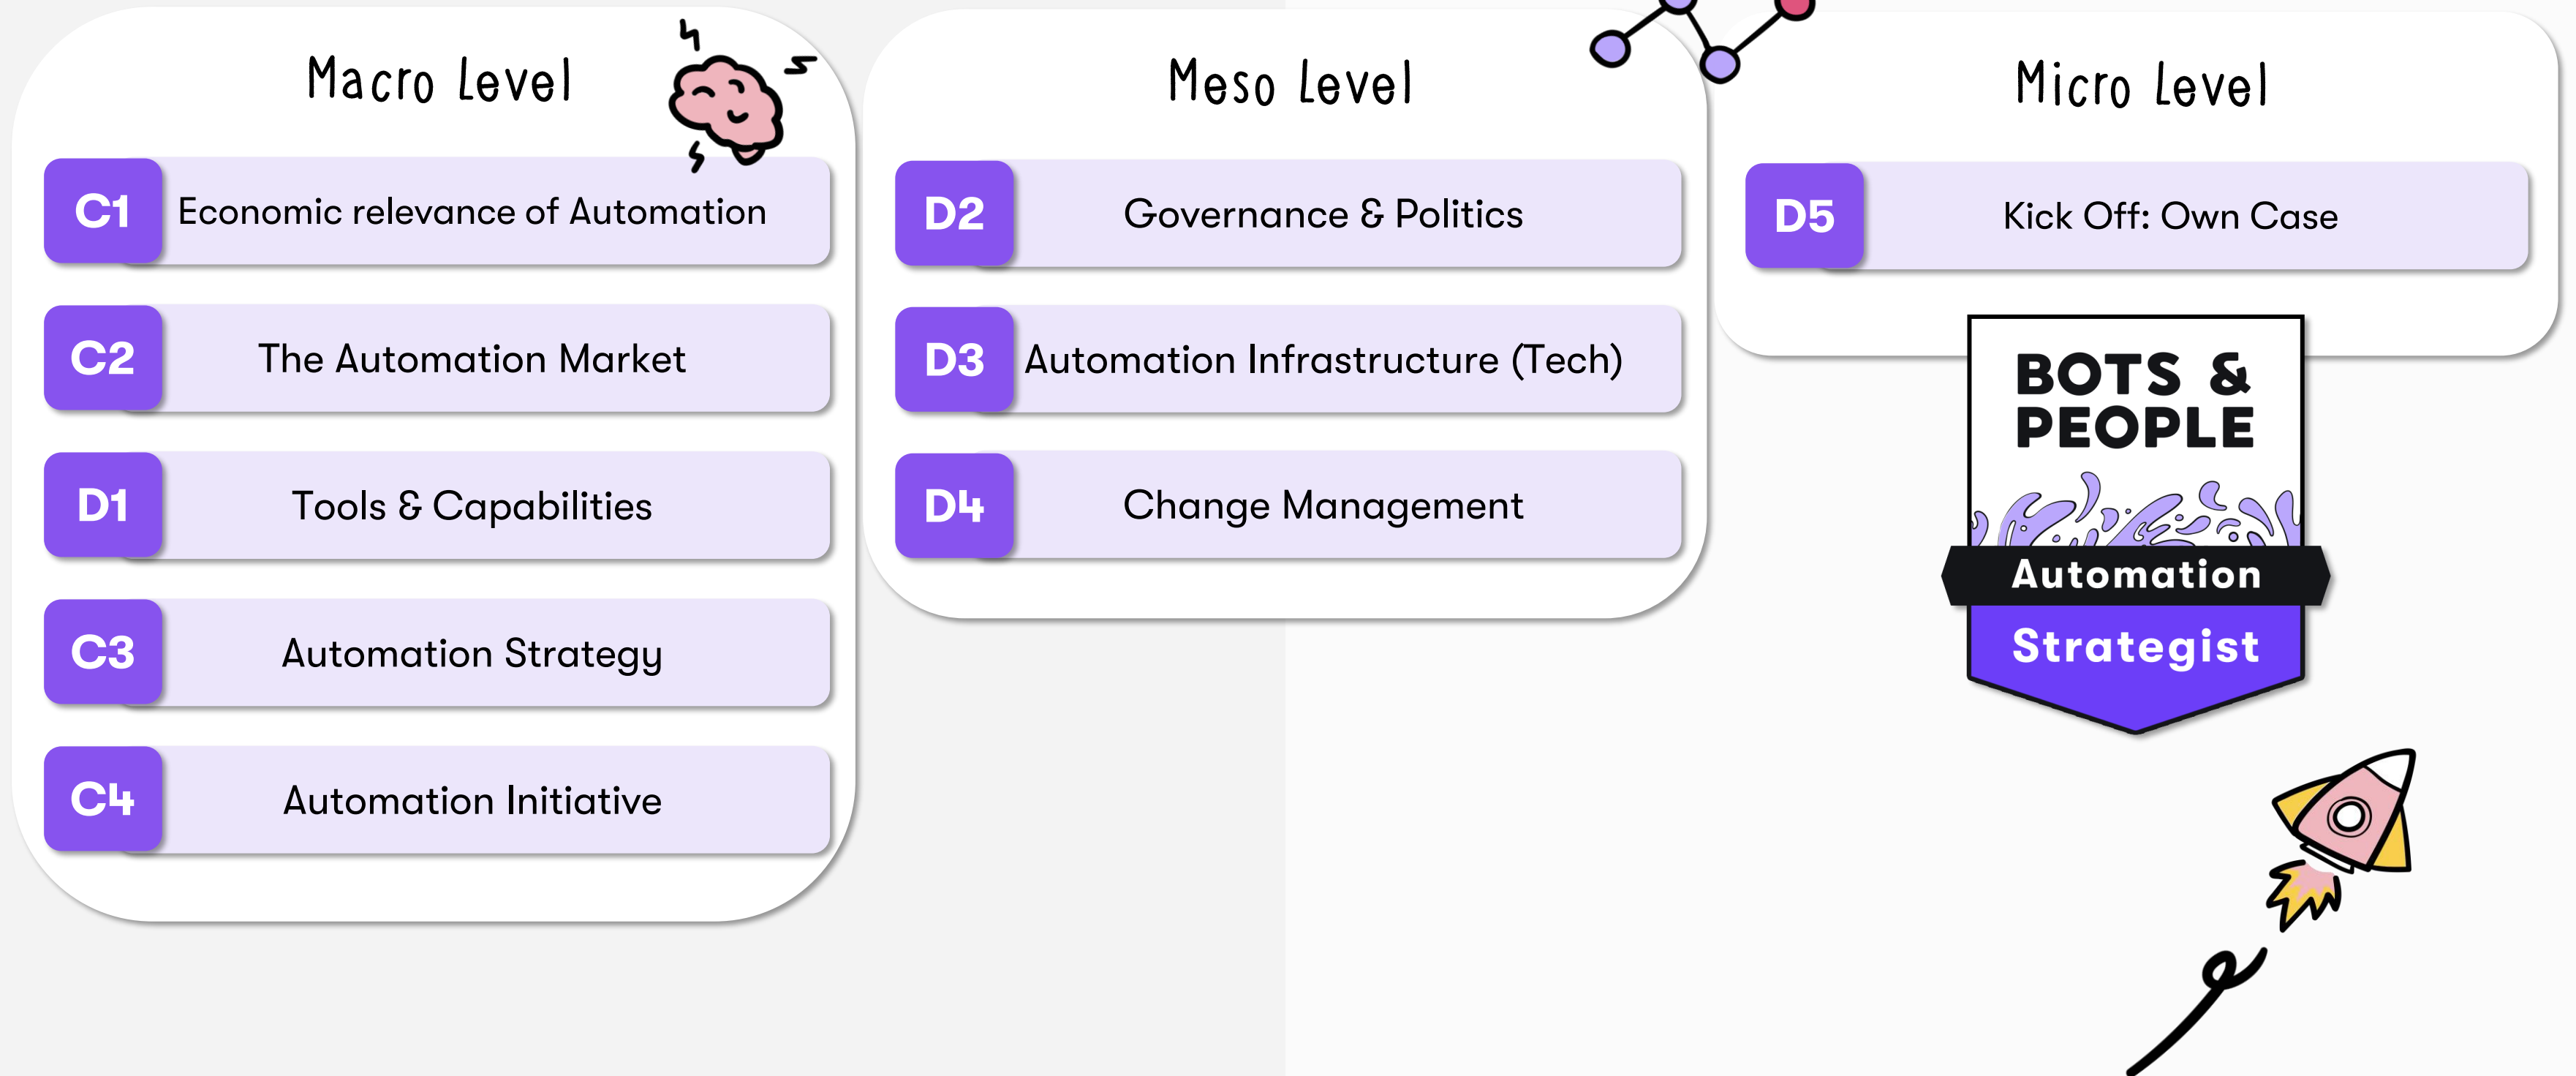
Macro Level

C1 Economic relevance of Automation

C2 The Automation Market

D1 Tools & Capabilities

C3 Automation Strategy

C4 Automation Initiative

Meso Level

D2 Governance & Politics

D3 Automation Infrastructure (Tech)

D4 Change Management

Micro Level

D5 Kick Off: Own Case

BOTS & PEOPLE

Automation

Strategist